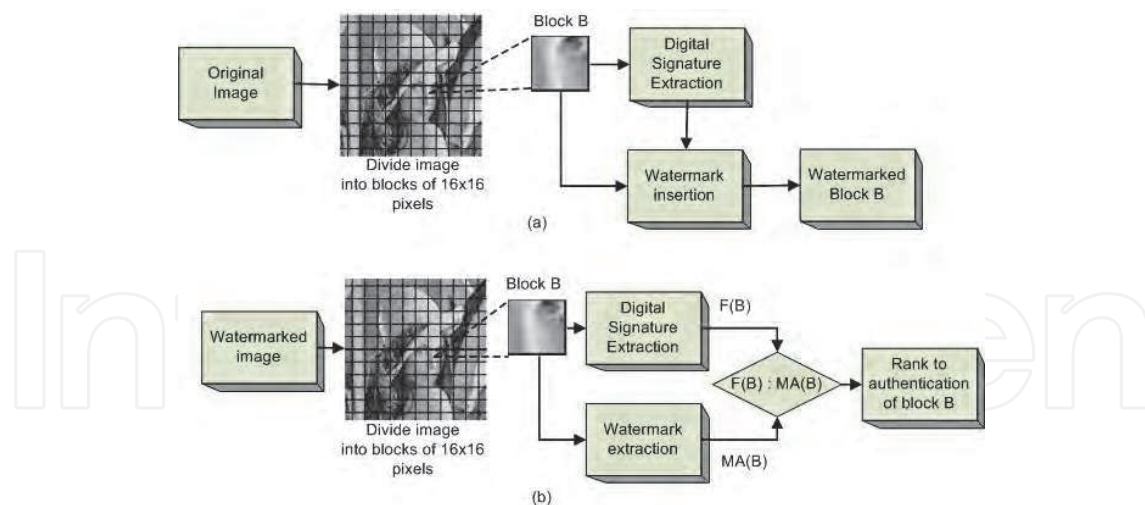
Original Image

Divide image into blocks of 16x16 pixels

Block B

Digital Signature Extraction

Watermark insertion

Watermarked Block B

(a)

Watermarked image

Divide image into blocks of 16x16 pixels

Block B

Digital Signature Extraction

F(B)

F(B) : MA(B)

Rank to authentication of block B

Watermark extraction

MA(B)

(b)